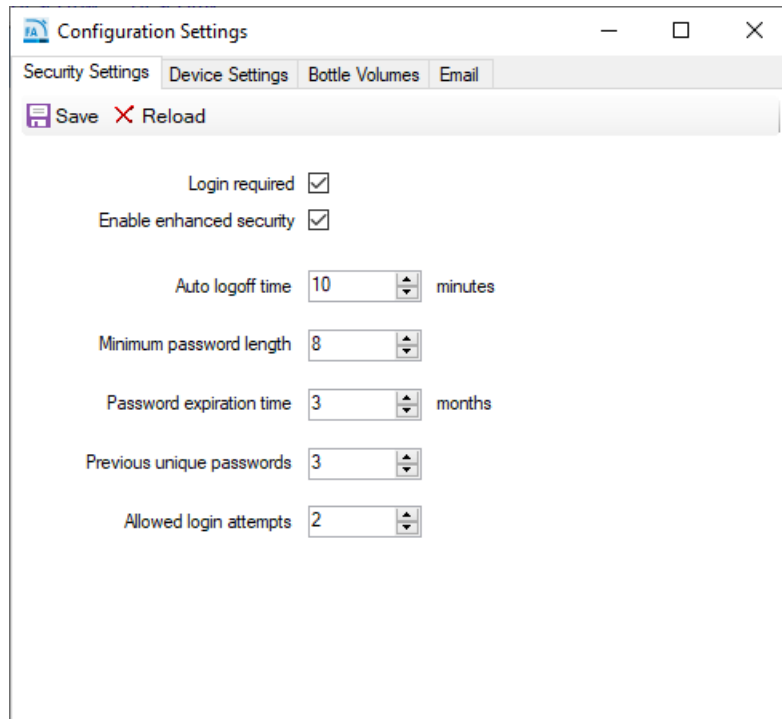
Configuration Settings

Security Settings | Device Settings | Bottle Volumes | Email

Save Reload

Login required

Enable enhanced security

Auto logoff time 10 minutes

Minimum password length 8

Password expiration time 3 months

Previous unique passwords 3

Allowed login attempts 2